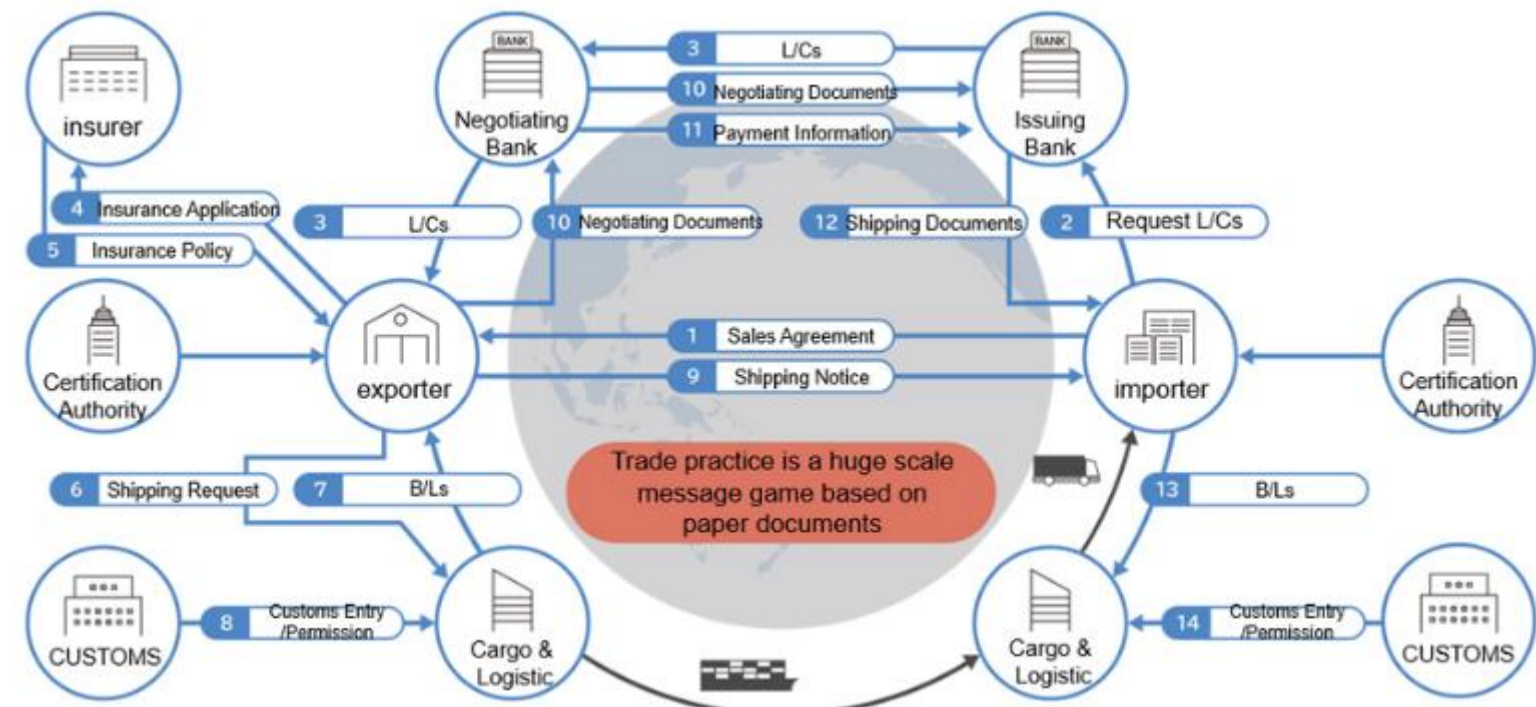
insurer

BANK
Negotiating Bank

3 L/Cs

10 Negotiating Documents

11 Payment Information

BANK
Issuing Bank

4 Insurance Application

5 Insurance Policy

3 L/Cs

10 Negotiating Documents

12 Shipping Documents

2 Request L/Cs

Certification Authority

exporter

1 Sales Agreement

9 Shipping Notice

importer

Certification Authority

6 Shipping Request

7 B/Ls

Trade practice is a huge scale message game based on paper documents

13 B/Ls

CUSTOMS

8 Customs Entry /Permission

Cargo & Logistic

Cargo & Logistic

14 Customs Entry /Permission

CUSTOMS